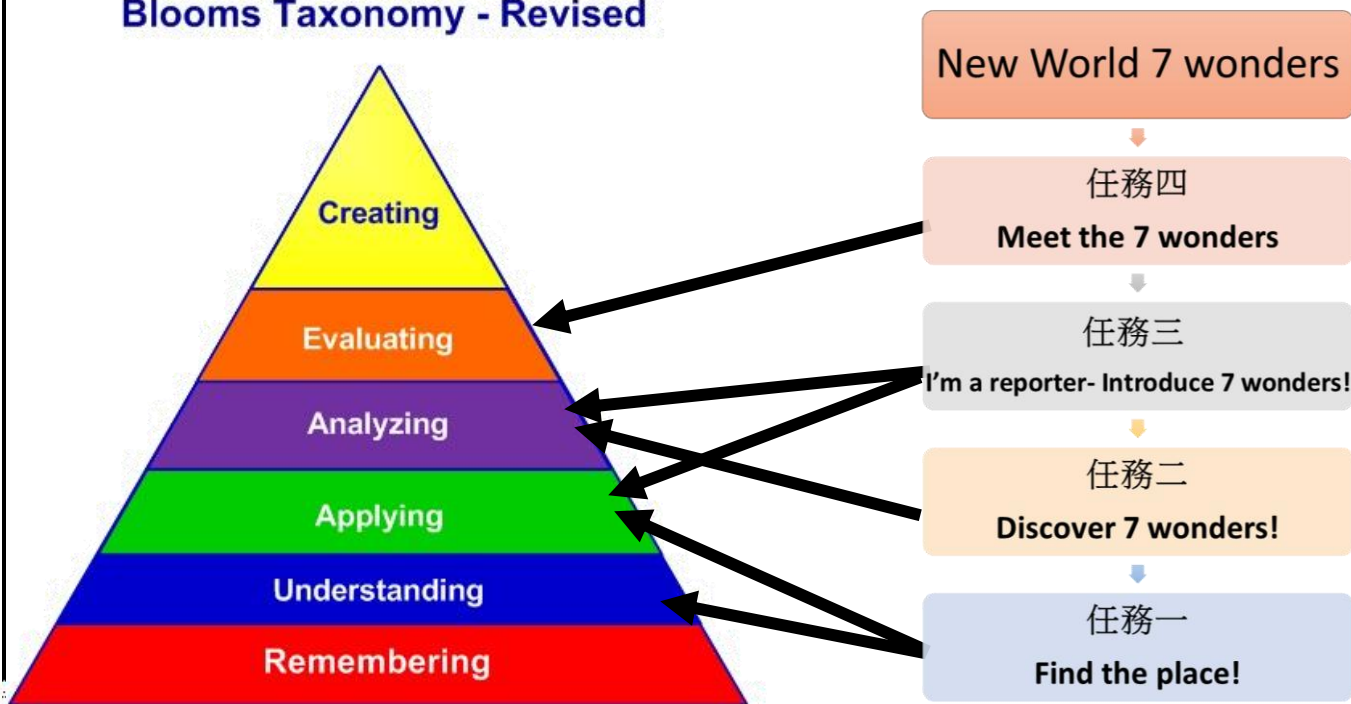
Blooms Taxonomy - Revised

Creating

Evaluating

Analyzing

Applying

Understanding

Remembering

New World 7 wonders

任務四
Meet the 7 wonders

任務三
I'm a reporter- Introduce 7 wonders!

任務二
Discover 7 wonders!

任務一
Find the place!